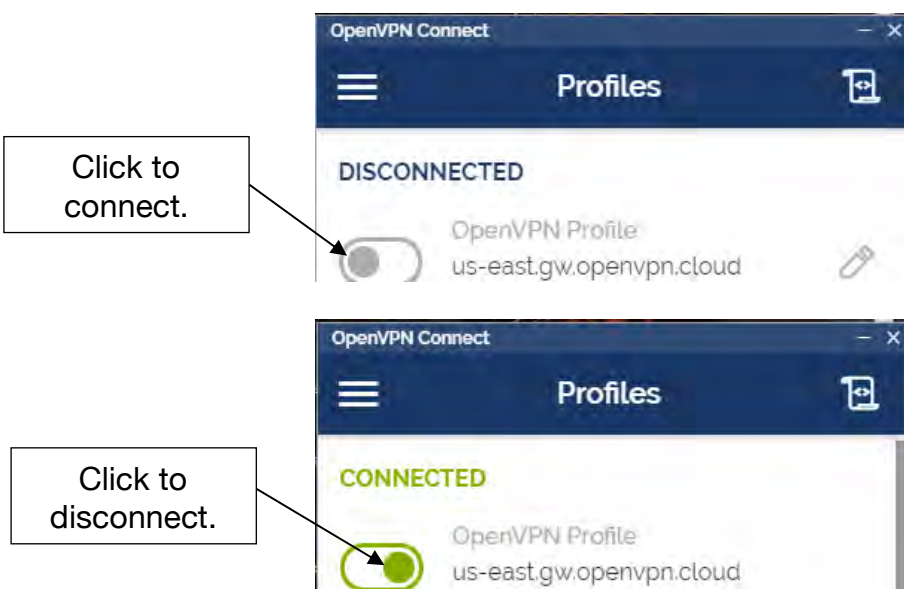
OpenVPN Connect

Profiles

Click to connect.

DISCONNECTED

OpenVPN Profile
us-east.gw.openvpn.cloud

OpenVPN Connect

Profiles

Click to disconnect.

CONNECTED

OpenVPN Profile
us-east.gw.openvpn.cloud